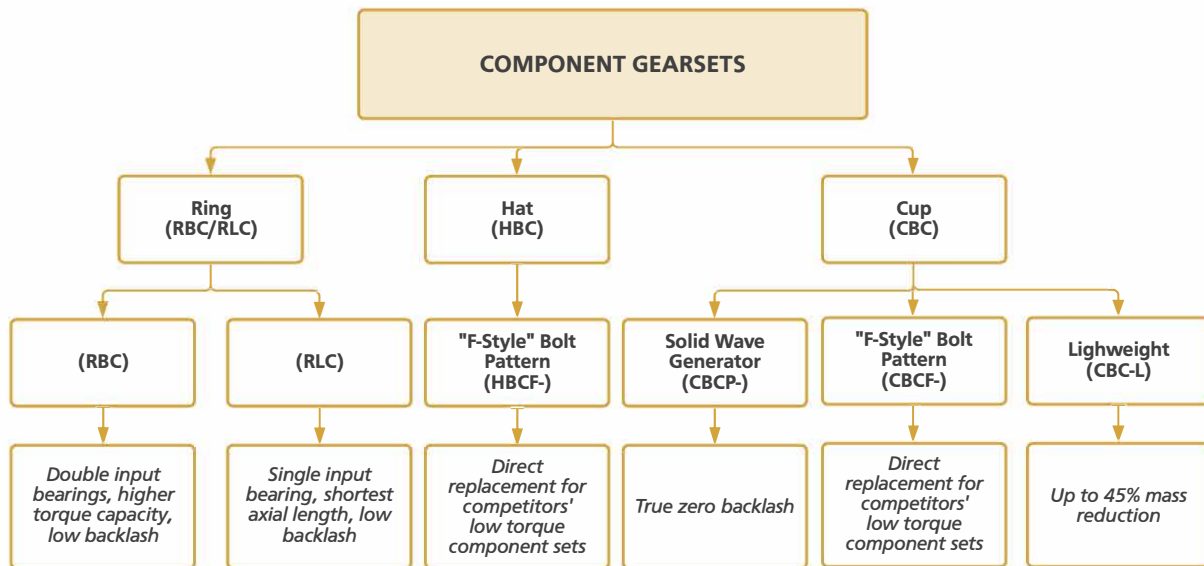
COMPONENT GEARSETS

Ring (RBC/RLC)

Hat (HBC)

Cup (CBC)

(RBC)

Double input bearings, higher torque capacity, low backlash

(RLC)

Single input bearing, shortest axial length, low backlash

"F-Style" Bolt Pattern (HBCF-)

Direct replacement for competitors' low torque component sets

Solid Wave Generator (CBCP-)

True zero backlash

"F-Style" Bolt Pattern (CBCF-)

Direct replacement for competitors' low torque component sets

Lighweight (CBC-L)

Up to 45% mass reduction